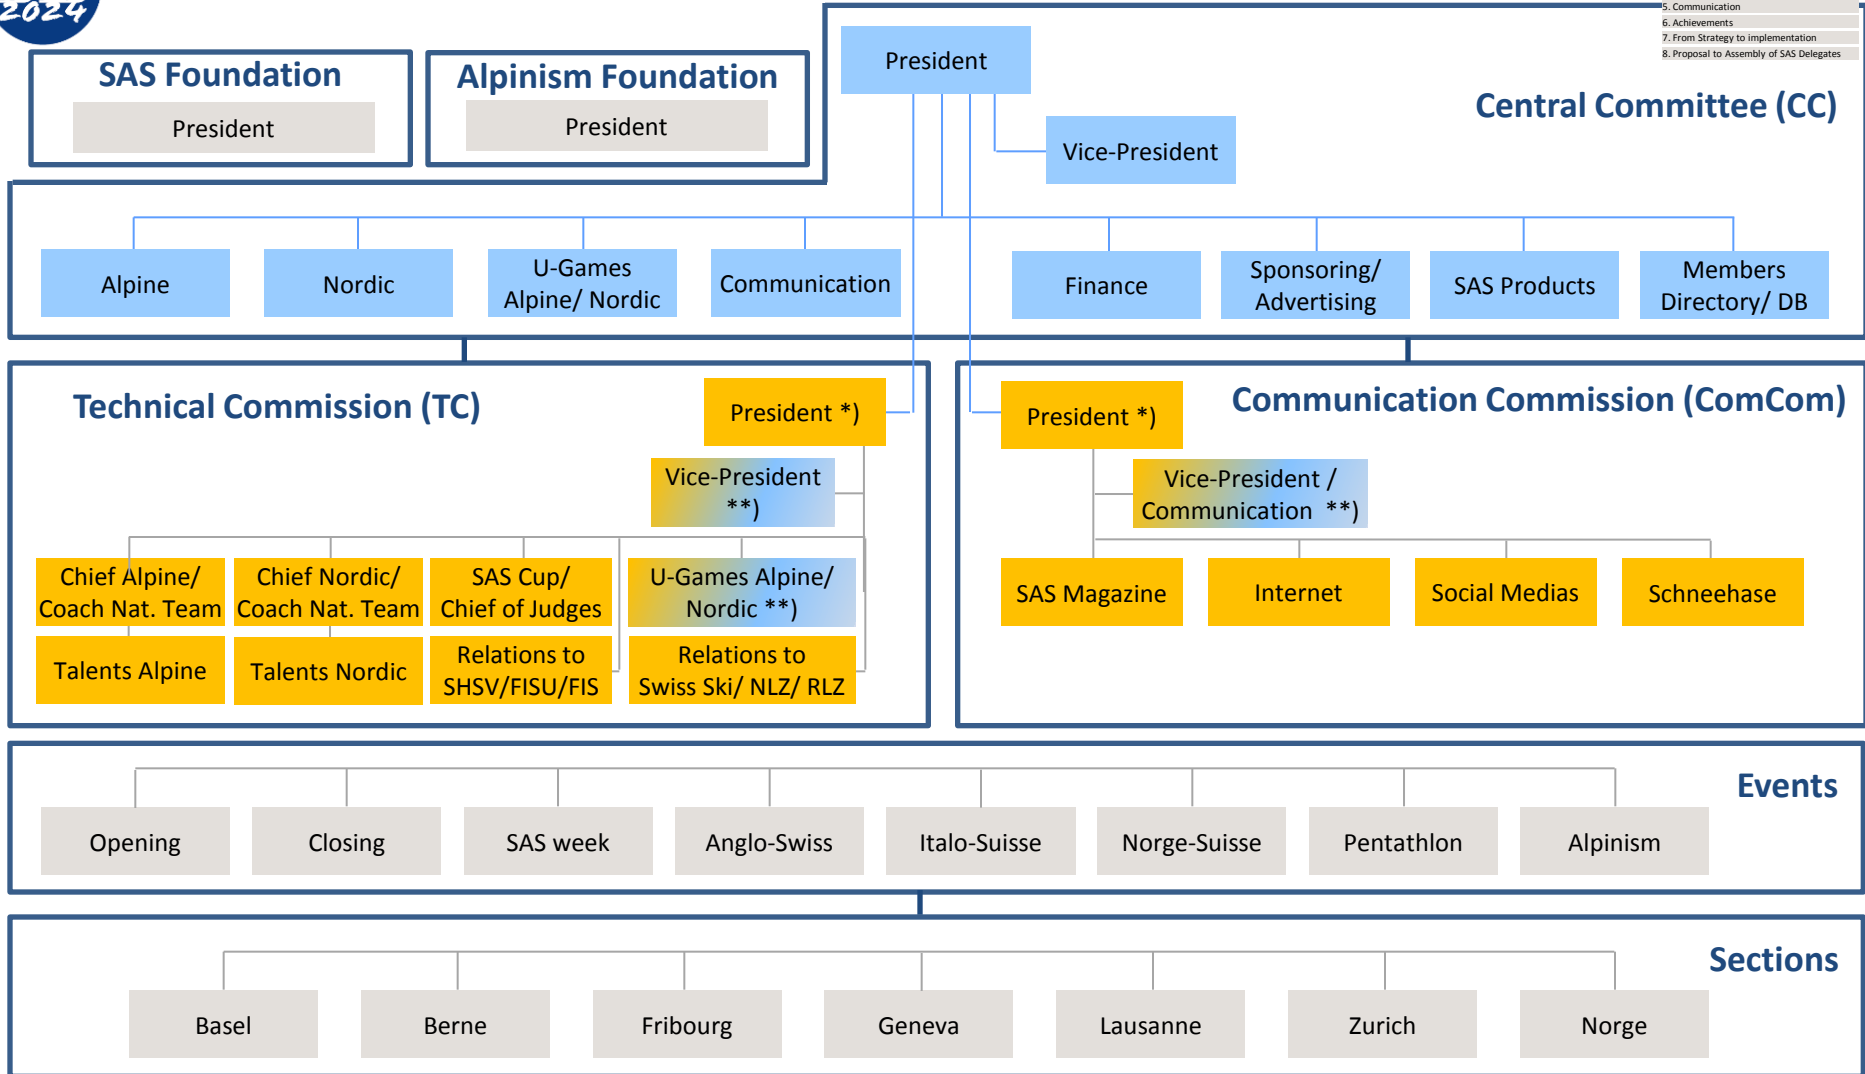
2024

5. Communication
6. Achievements
7. From Strategy to implementation
8. Proposal to Assembly of SAS Delegates

SAS Foundation
President

Alpinism Foundation
President

President

Vice-President

Central Committee (CC)

Alpine
Nordic
U-Games Alpine/ Nordic
Communication
Finance
Sponsoring/ Advertising
SAS Products
Members Directory/ DB

Technical Commission (TC)

President *)

Vice-President **)

Chief Alpine/ Coach Nat. Team
Chief Nordic/ Coach Nat. Team
SAS Cup/ Chief of Judges
U-Games Alpine/ Nordic **)
Talents Alpine
Talents Nordic
Relations to SHSV/FISU/FIS
Relations to Swiss Ski/ NLZ/ RLZ

President *)

Communication Commission (ComCom)

Vice-President / Communication **)

SAS Magazine
Internet
Social Medias
Schneehase

Events

Opening
Closing
SAS week
Anglo-Swiss
Italo-Suisse
Norge-Suisse
Pentathlon
Alpinism

Sections

Basel
Berne
Fribourg
Geneva
Lausanne
Zurich
Norge